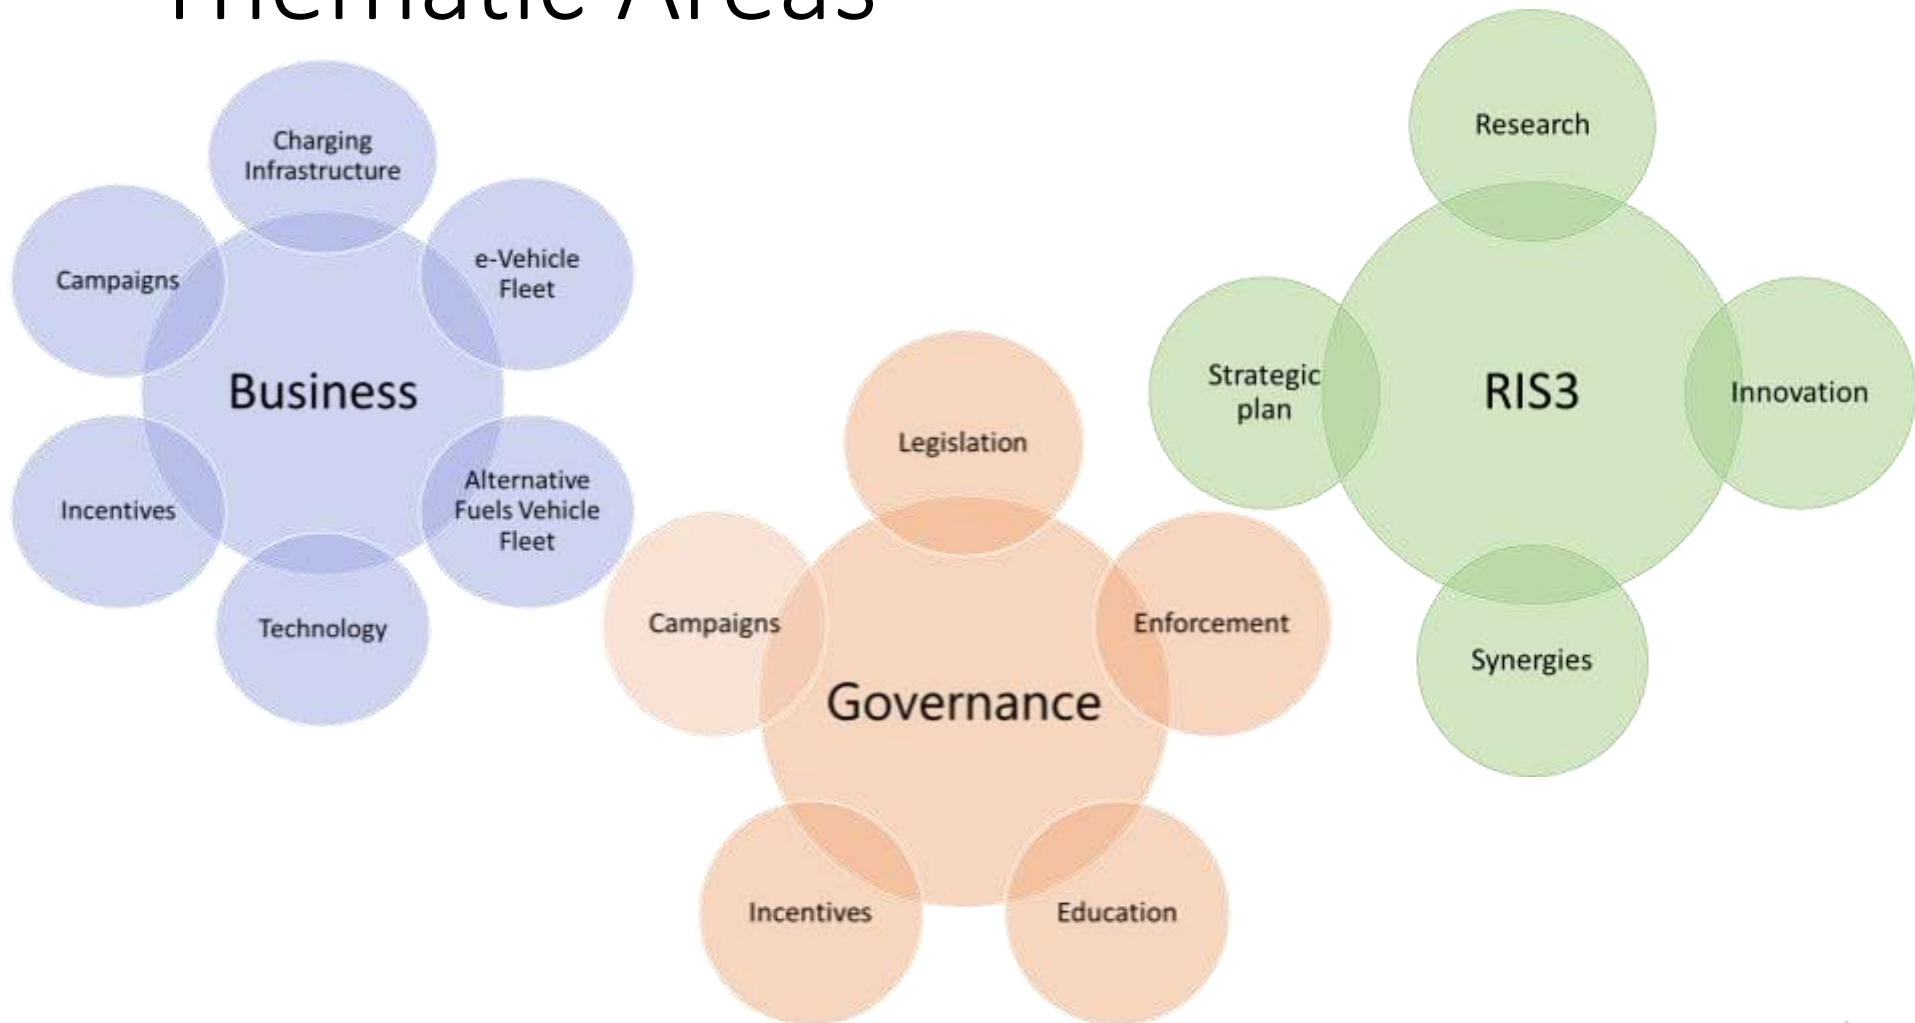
Thematic Areas

Charging Infrastructure
Campaigns
e-Vehicle Fleet
Business
Incentives
Alternative Fuels Vehicle Fleet
Technology

Research
Strategic plan
RIS3
Innovation
Synergies

Legislation
Campaigns
Enforcement
Governance
Incentives
Education